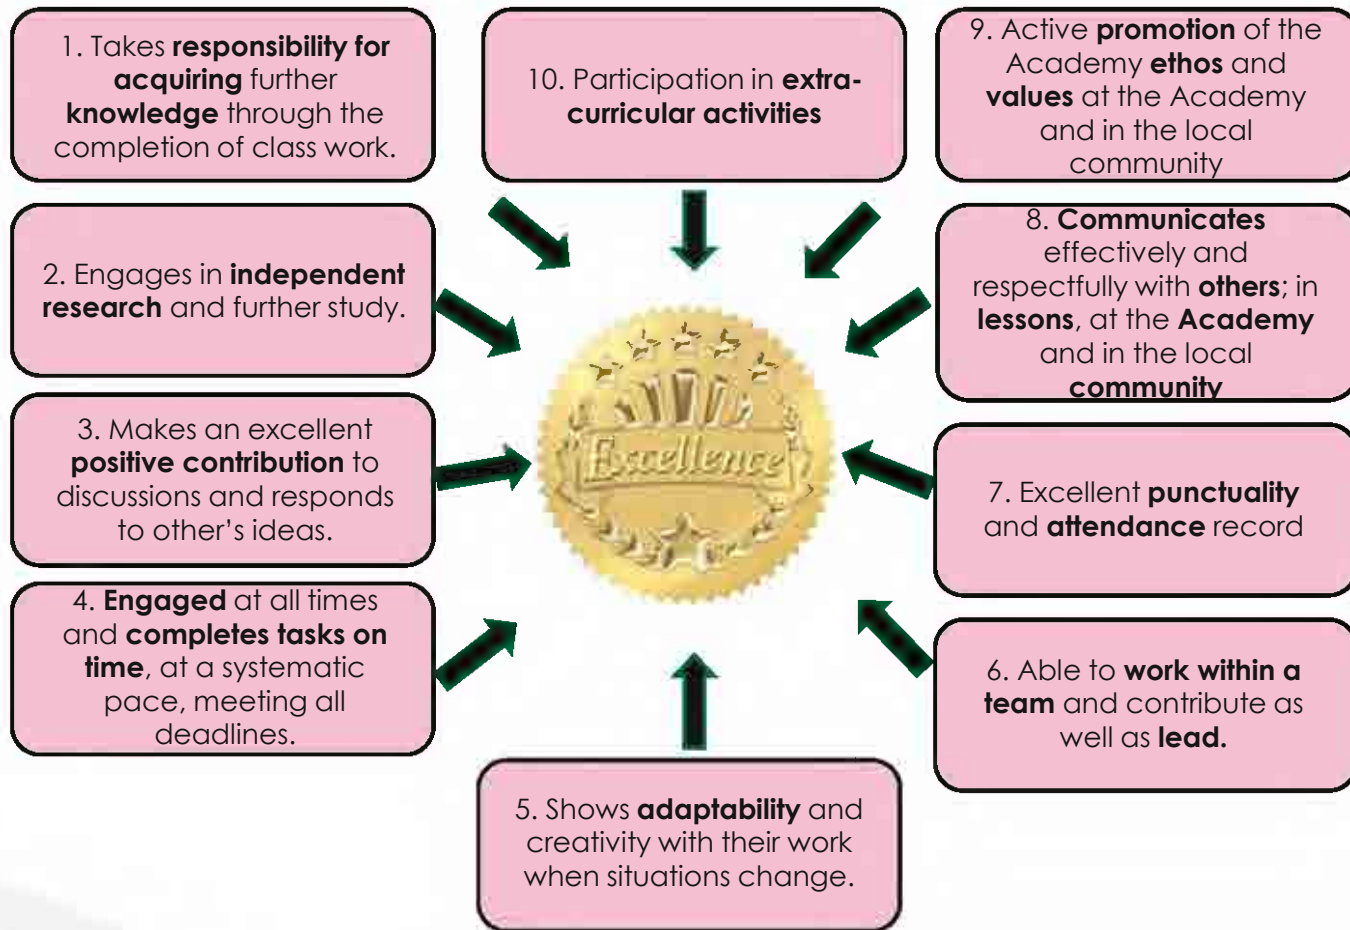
1. Takes responsibility for acquiring further knowledge through the completion of class work.

10. Participation in extra-curricular activities

9. Active promotion of the Academy ethos and values at the Academy and in the local community

2. Engages in independent research and further study.

8. Communicates effectively and respectfully with others; in lessons, at the Academy and in the local community

Excellence

3. Makes an excellent positive contribution to discussions and responds to other's ideas.

7. Excellent punctuality and attendance record

4. Engaged at all times and completes tasks on time, at a systematic pace, meeting all deadlines.

6. Able to work within a team and contribute as well as lead.

5. Shows adaptability and creativity with their work when situations change.